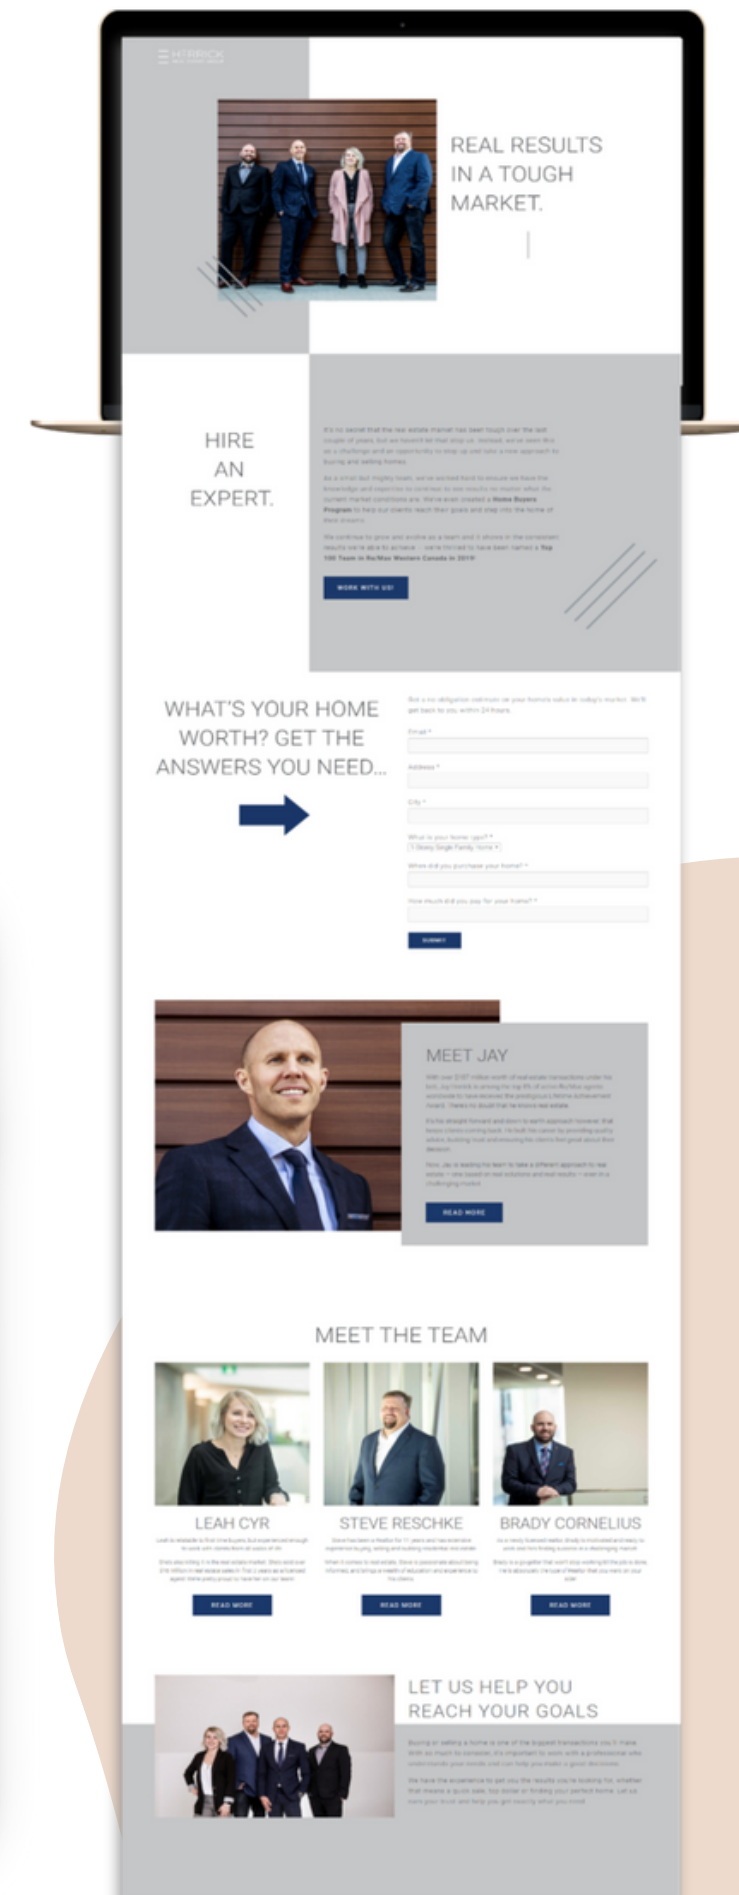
REAL RESULTS IN A TOUGH MARKET.

HIRE AN EXPERT.

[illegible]

WORK WITH US!

WHAT'S YOUR HOME WORTH? GET THE ANSWERS YOU NEED...

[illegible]

SUBMIT

MEET JAY

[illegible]

READ MORE

MEET THE TEAM

LEAH CYR

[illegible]

READ MORE

STEVE RESCHKE

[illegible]

READ MORE

BRADY CORNELIUS

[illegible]

READ MORE

LET US HELP YOU REACH YOUR GOALS

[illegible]